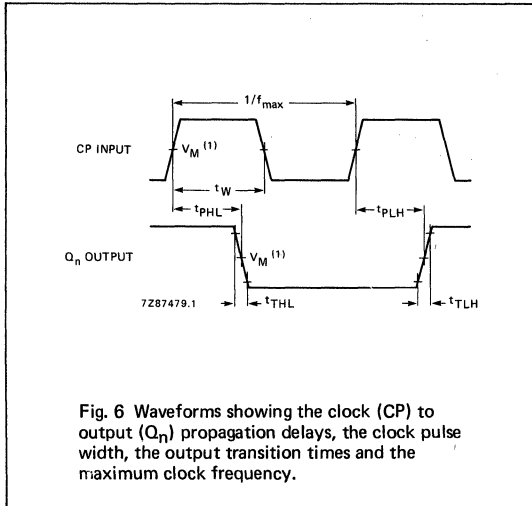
$1/f_{max}$

CP INPUT

$V_M$ (1)

$t_W$

$t_{PHL}$

$t_{PLH}$

$Q_n$ OUTPUT

$V_M$ (1)

7Z87479.1

$t_{THL}$

$t_{TLH}$

Fig. 6 Waveforms showing the clock (CP) to output ($Q_n$) propagation delays, the clock pulse width, the output transition times and the maximum clock frequency.